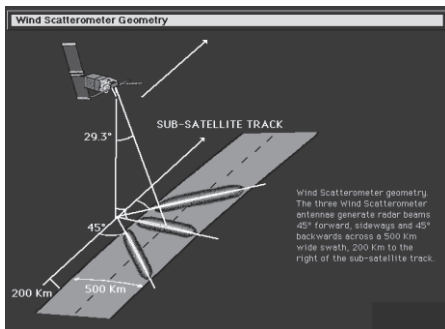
Wind Scatterometer Geometry

29.3°

SUB-SATELLITE TRACK

45°

200 Km

500 Km

Wind Scatterometer geometry. The three Wind Scatterometer antennae generate radar beams 45° forward, sideways and 45° backwards across a 500 Km wide swath, 200 Km to the right of the sub-satellite track.